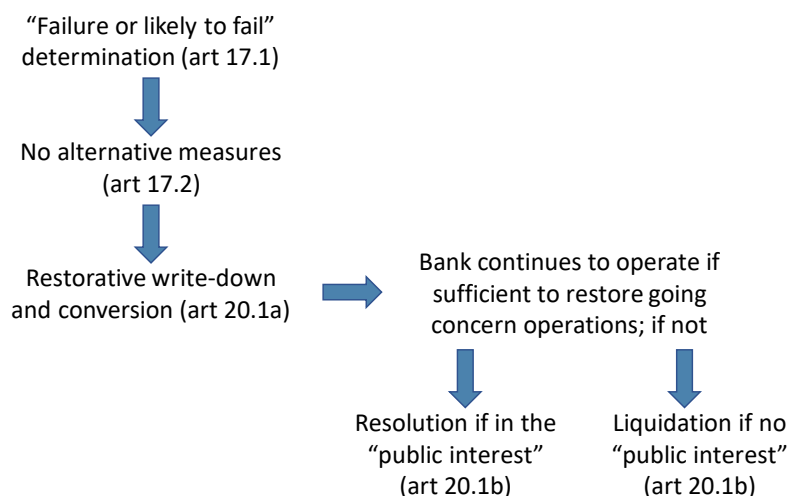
"Failure or likely to fail" determination (art 17.1)

No alternative measures (art 17.2)

Restorative write-down and conversion (art 20.1a)

Bank continues to operate if sufficient to restore going concern operations; if not

Resolution if in the "public interest" (art 20.1b)

Liquidation if no "public interest" (art 20.1b)